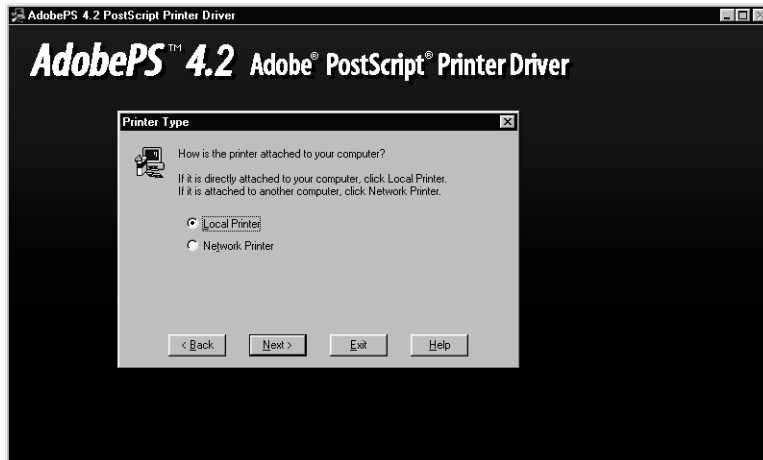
AdobePS 4.2 PostScript Printer Driver

AdobePS™ 4.2 Adobe® PostScript® Printer Driver

Printer Type

How is the printer attached to your computer?

If it is directly attached to your computer, click Local Printer.
If it is attached to another computer, click Network Printer.

Local Printer

Network Printer

< Back

Next >

Exit

Help